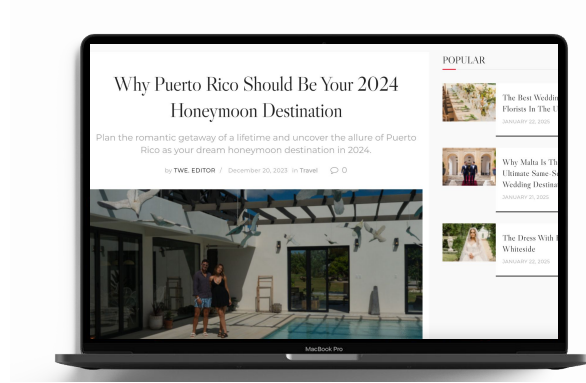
Why Puerto Rico Should Be Your 2024 Honeymoon Destination

Plan the romantic getaway of a lifetime and uncover the allure of Puerto Rico as your dream honeymoon destination in 2024.

by TWE. EDITOR / December 20, 2023 in Travel 0

POPULAR

The Best Weddi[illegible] Florists In The U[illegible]
JANUARY 22, 2025

Why Malta Is Th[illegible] Ultimate Same-S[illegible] Wedding Destina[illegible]
JANUARY 21, 2025

The Dress With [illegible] Whiteside
JANUARY 20, 2025

MacBook Pro